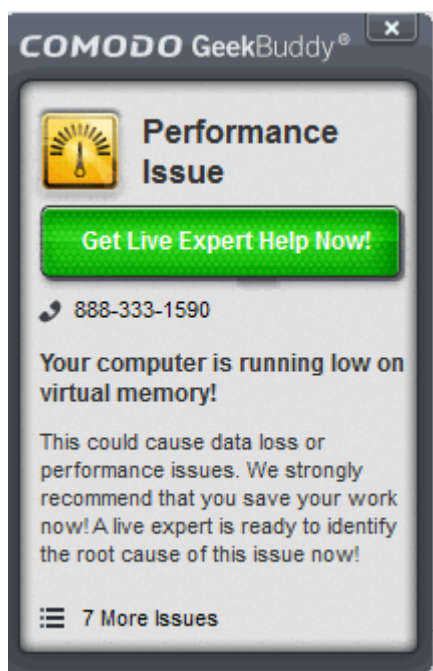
COMODO GeekBuddy®

×

Performance Issue

Get Live Expert Help Now!

888-333-1590

Your computer is running low on virtual memory!

This could cause data loss or performance issues. We strongly recommend that you save your work now! A live expert is ready to identify the root cause of this issue now!

7 More Issues